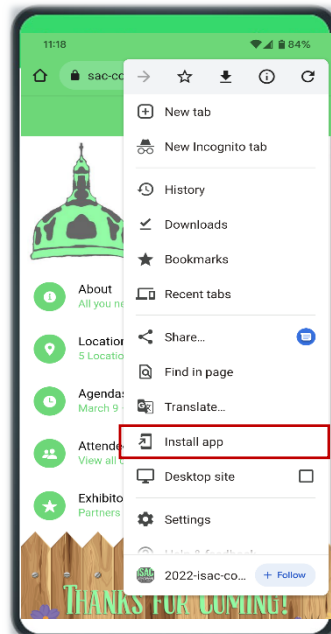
11:18

84%

sac-co

New tab

New Incognito tab

History

Downloads

Bookmarks

Recent tabs

Share...

Find in page

Translate...

Install app

Desktop site

Settings

About

All you ne

Location

5 Location

Agendas

March 9

Attende

View all

Exhibito

Partners

2022-isac-co...

+ Follow

THANKS FOR COMING!